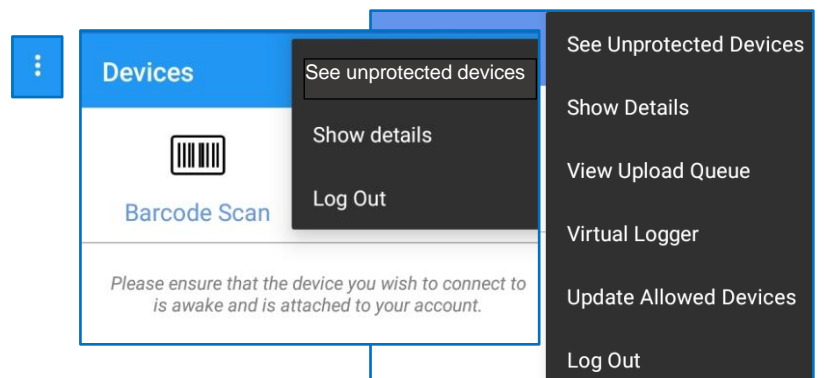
Devices

See unprotected devices

Show details

Log Out

Barcode Scan

Please ensure that the device you wish to connect to is awake and is attached to your account.

See Unprotected Devices

Show Details

View Upload Queue

Virtual Logger

Update Allowed Devices

Log Out